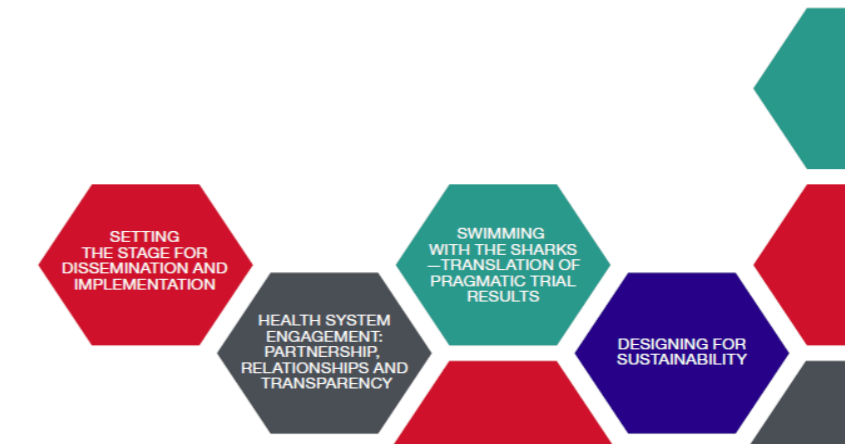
SETTING THE STAGE FOR DISSEMINATION AND IMPLEMENTATION

HEALTH SYSTEM ENGAGEMENT: PARTNERSHIP, RELATIONSHIPS AND TRANSPARENCY

SWIMMING WITH THE SHARKS —TRANSLATION OF PRAGMATIC TRIAL RESULTS

DESIGNING FOR SUSTAINABILITY